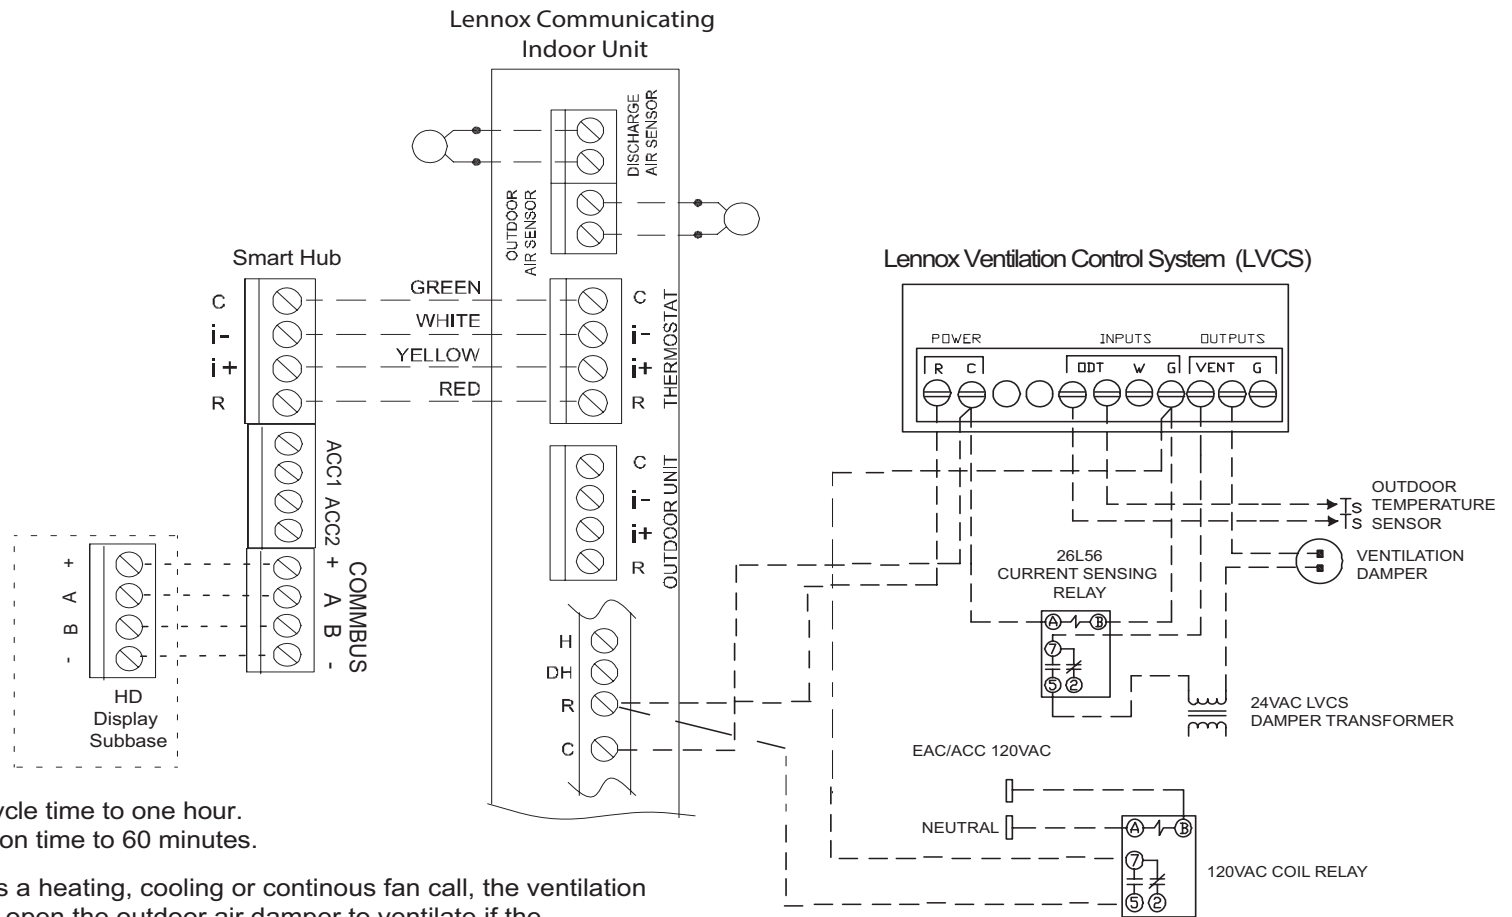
Lennox Communicating Indoor Unit

DISCHARGE AIR SENSOR

OUTDOOR AIR SENSOR

Smart Hub

C
i-
i+
R

GREEN
WHITE
YELLOW
RED

C
i-
i+
R
THERMOSTAT

ACC1 ACC2

+ A B -
COMMBUS

+ A B -

HD Display Subbase

C
i-
i+
R
OUTDOOR UNIT

H
DH
R
C

Lennox Ventilation Control System (LVCS)

POWER
R C
INPUTS
ODT W G
OUTPUTS
VENT G

OUTDOOR TEMPERATURE SENSOR

VENTILATION DAMPER

26L56 CURRENT SENSING RELAY

A B
7
5 2

24VAC LVCS DAMPER TRANSFORMER

EAC/ACC 120VAC

NEUTRAL

A B
7
5 2

120VAC COIL RELAY

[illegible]ycle time to one hour.
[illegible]on time to 60 minutes.

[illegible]s a heating, cooling or continous fan call, the ventilation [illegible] open the outdoor air damper to ventilate if the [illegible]